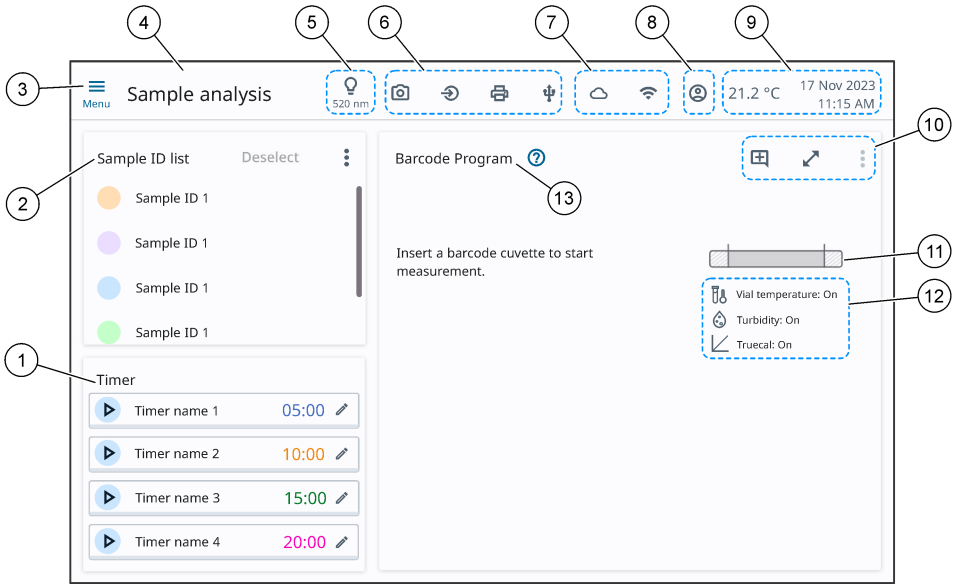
4
5
6
7
8
9
3
Menu
Sample analysis
520 nm
21.2 °C
17 Nov 2023
11:15 AM

Sample ID list
Deselect
2
Sample ID 1
Sample ID 1
Sample ID 1
Sample ID 1

Barcode Program
13
10

Insert a barcode cuvette to start measurement.
11
12
Vial temperature: On
Turbidity: On
Truecal: On

1
Timer
Timer name 1 05:00
Timer name 2 10:00
Timer name 3 15:00
Timer name 4 20:00